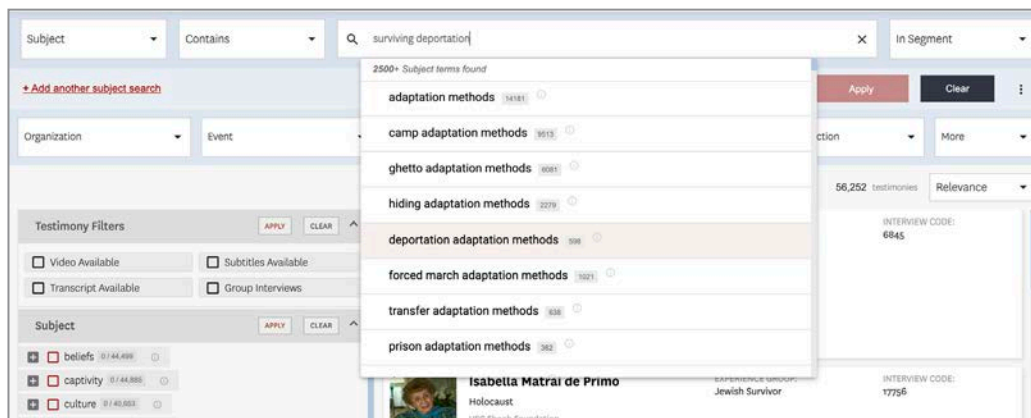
Subject
Contains
surviving deportation
In Segment

+ Add another subject search
Apply
Clear

2500+ Subject terms found
adaptation methods 14181
camp adaptation methods 9513
ghetto adaptation methods 6061
hiding adaptation methods 2279
deportation adaptation methods 598
forced march adaptation methods 1021
transfer adaptation methods 638
prison adaptation methods 382

Organization
Event
ction
More

56,252 testimonies
Relevance

Testimony Filters
APPLY
CLEAR
Video Available
Subtitles Available
Transcript Available
Group Interviews

Subject
APPLY
CLEAR
beliefs 0 / 44,499
captivity 0 / 44,885
culture 0 / 40,003

INTERVIEW CODE:
6845

Isabella Matrai de Primo
Holocaust
EXPERIENCE GROUP:
Jewish Survivor
INTERVIEW CODE:
17756